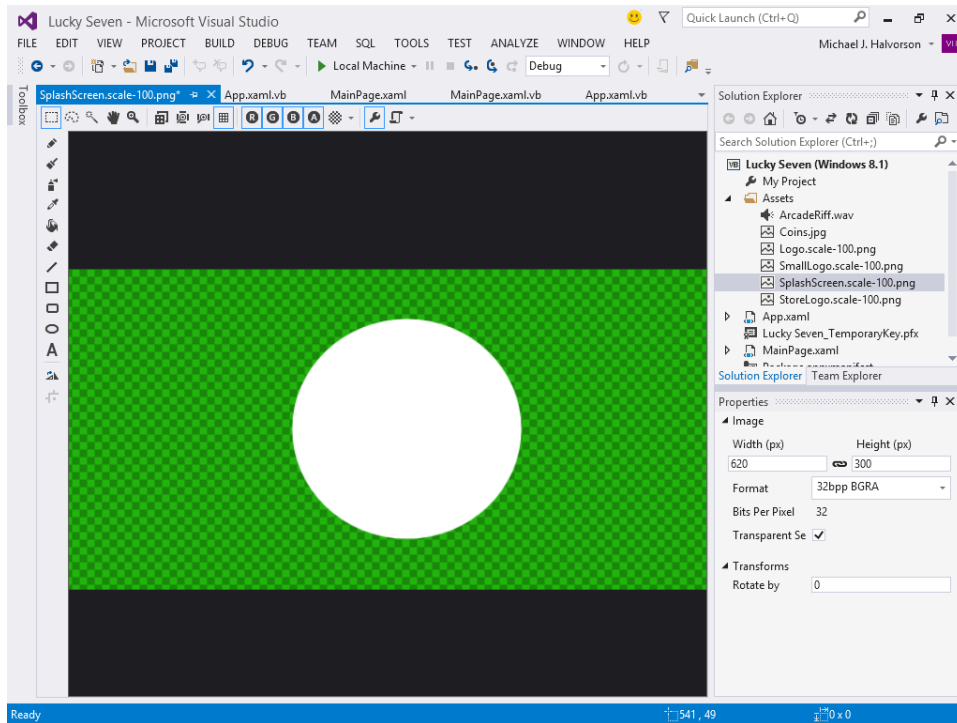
Lucky Seven - Microsoft Visual Studio

Quick Launch (Ctrl+Q)

FILE EDIT VIEW PROJECT BUILD DEBUG TEAM SQL TOOLS TEST ANALYZE WINDOW HELP

Michael J. Halvorson

Local Machine

Debug

Toolbox

SplashScreen.scale-100.png* App.xaml.vb MainPage.xaml MainPage.xaml.vb App.xaml.vb

R G B A

A

Solution Explorer

Search Solution Explorer (Ctrl+;)

Lucky Seven (Windows 8.1)
My Project
Assets
ArcadeRiff.wav
Coins.jpg
Logo.scale-100.png
SmallLogo.scale-100.png
SplashScreen.scale-100.png
StoreLogo.scale-100.png
App.xaml
Lucky Seven_TemporaryKey.pfx
MainPage.xaml
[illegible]

Solution Explorer Team Explorer

Properties

Image
Width (px) Height (px)
620 300
Format 32bpp BGRA
Bits Per Pixel 32
Transparent Se

Transforms
Rotate by 0

Ready

541 , 49

0 x 0